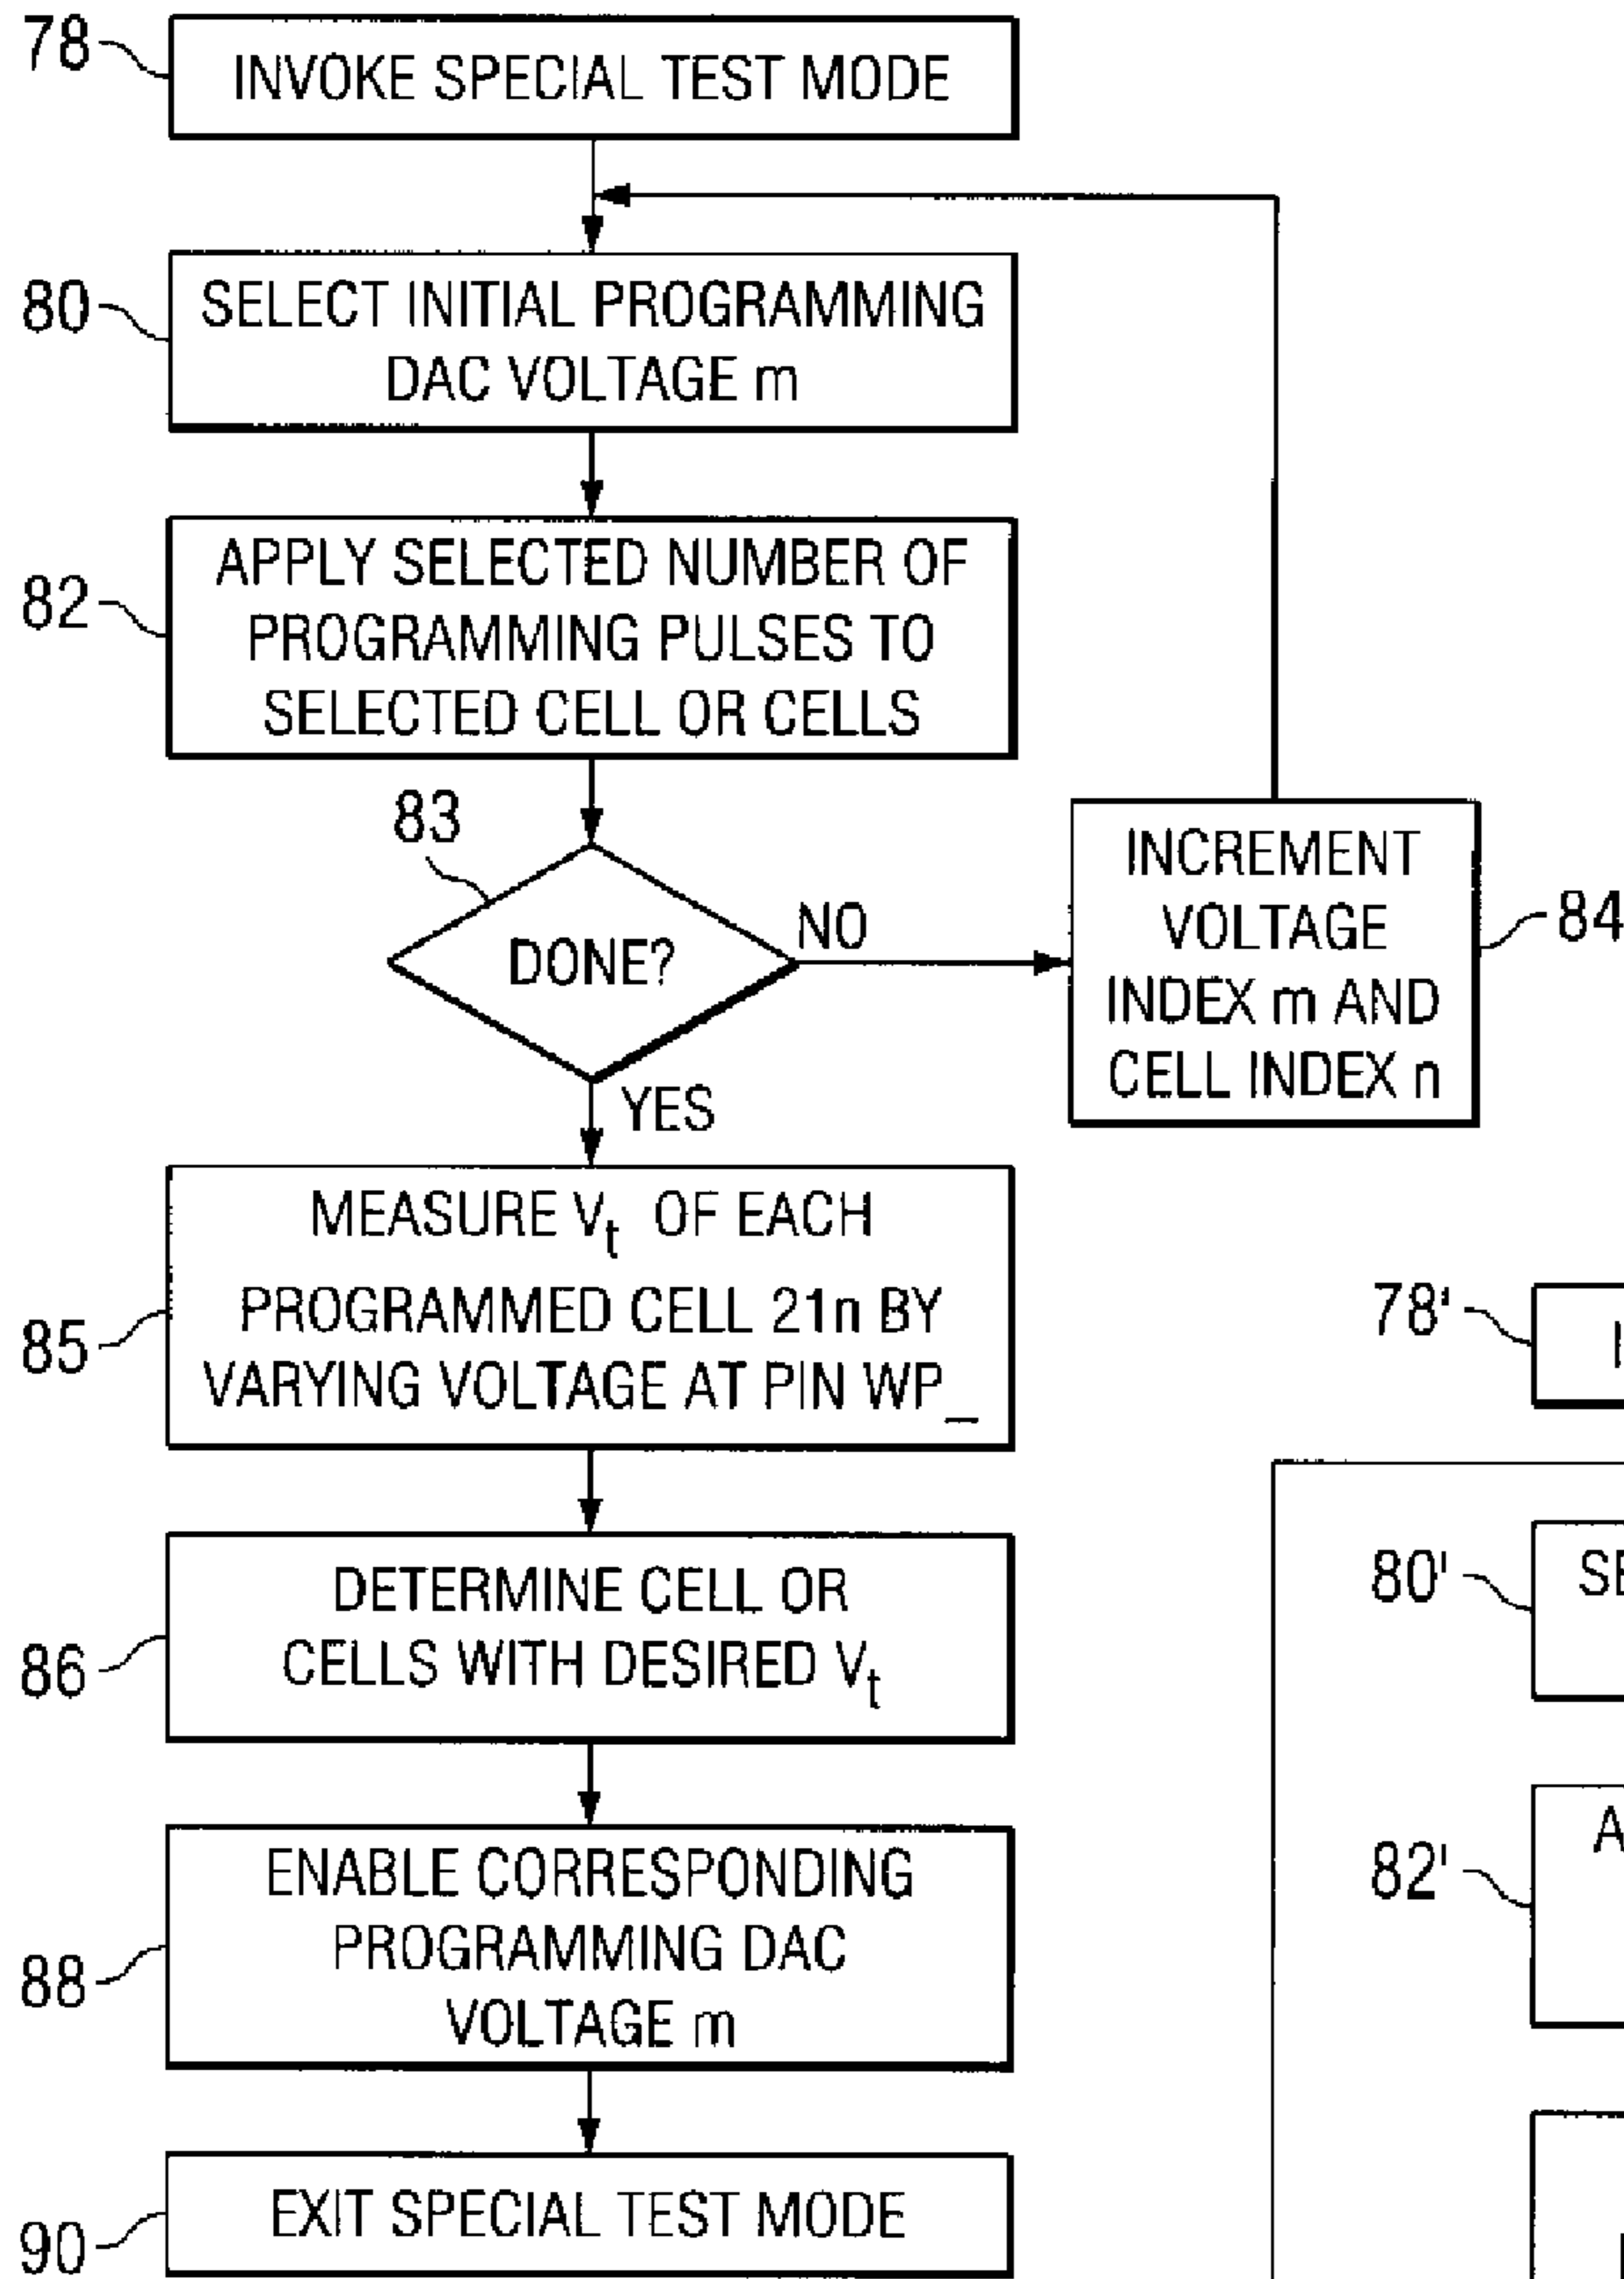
78 INVOKE SPECIAL TEST MODE

80 SELECT INITIAL PROGRAMMING DAC VOLTAGE m

82 APPLY SELECTED NUMBER OF PROGRAMMING PULSES TO SELECTED CELL OR CELLS

83 DONE?

NO

INCREMENT VOLTAGE INDEX m AND CELL INDEX n 84

YES

85 MEASURE $V_t$ OF EACH PROGRAMMED CELL 21n BY VARYING VOLTAGE AT PIN WP_

86 DETERMINE CELL OR CELLS WITH DESIRED $V_t$

88 ENABLE CORRESPONDING PROGRAMMING DAC VOLTAGE m

90 EXIT SPECIAL TEST MODE

78' I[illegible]

80' SE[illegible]

82' A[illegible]